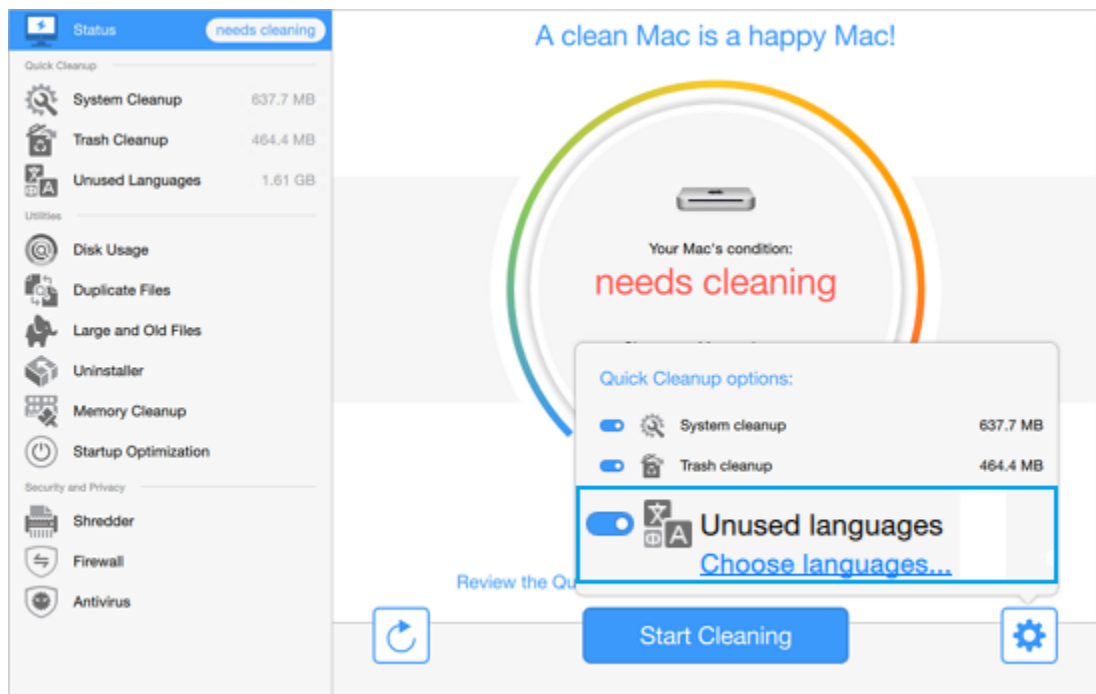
Status needs cleaning

Quick Cleanup

System Cleanup 637.7 MB

Trash Cleanup 464.4 MB

Unused Languages 1.61 GB

Utilities

Disk Usage

Duplicate Files

Large and Old Files

Uninstaller

Memory Cleanup

Startup Optimization

Security and Privacy

Shredder

Firewall

Antivirus

A clean Mac is a happy Mac!

Your Mac's condition:

needs cleaning

Quick Cleanup options:

System cleanup 637.7 MB

Trash cleanup 464.4 MB

Unused languages

Choose languages...

Review the Qu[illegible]

Start Cleaning